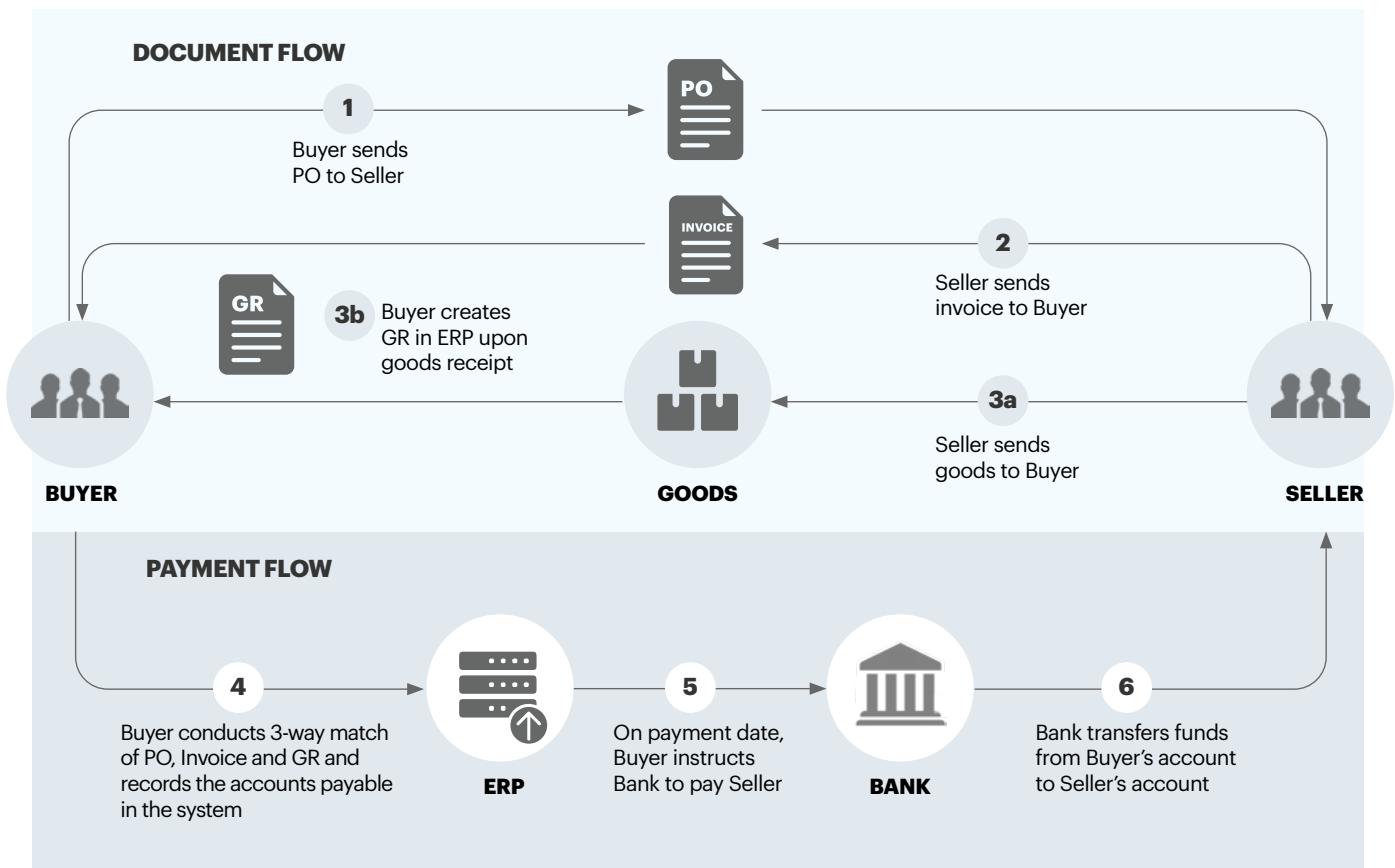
DOCUMENT FLOW

1
Buyer sends PO to Seller

PO

INVOICE

2
Seller sends invoice to Buyer

GR

3b Buyer creates GR in ERP upon goods receipt

3a
Seller sends goods to Buyer

BUYER

GOODS

SELLER

PAYMENT FLOW

4
Buyer conducts 3-way match of PO, Invoice and GR and records the accounts payable in the system

ERP

5
On payment date, Buyer instructs Bank to pay Seller

BANK

6
Bank transfers funds from Buyer's account to Seller's account